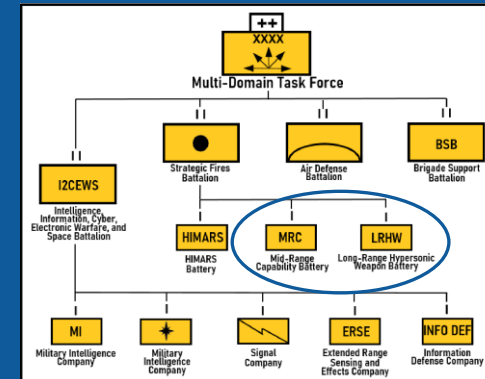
++
XXXX
Multi-Domain Task Force

II
I2CEWS
Intelligence, Information, Cyber, Electronic Warfare, and Space Battalion

II
Strategic Fires Battalion

II
Air Defense Battalion

II
BSB
Brigade Support Battalion

HIMARS
HIMARS Battery

MRC
Mid-Range Capability Battery

LRHW
Long-Range Hypersonic Weapon Battery

MI
Military Intelligence Company

Military Intelligence Company

Signal Company

ERSE
Extended Range Sensing and Effects Company

INFO DEF
Information Defense Company